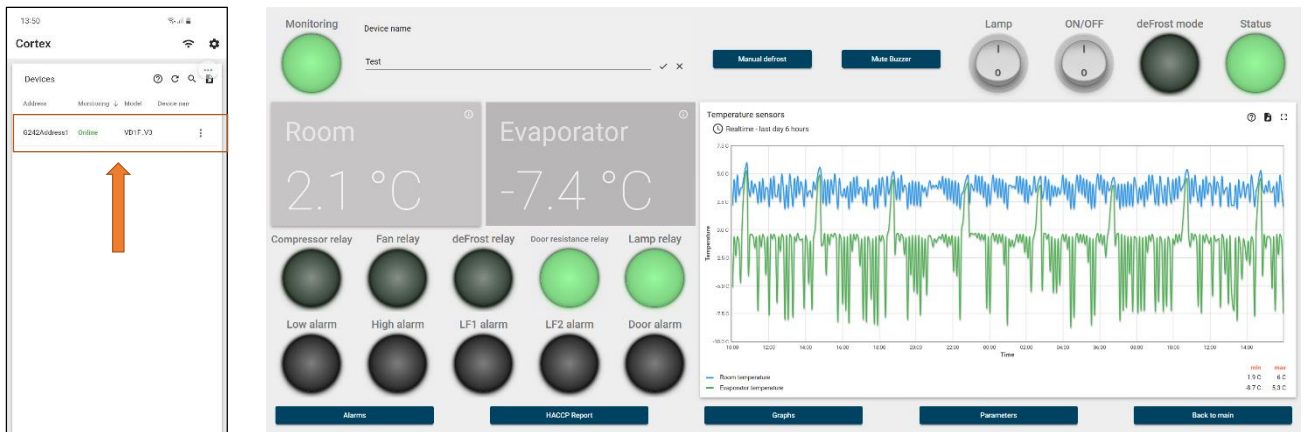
13:50

Cortex

Devices

Address Monitoring ↓ Model Device nam

0242Address1 Online VD1F_V3

Monitoring

Device name

Test

Manual defrost

Mute Buzzer

Lamp

0

ON/OFF

0

deFrost mode

Status

Room

2.1 °C

Evaporator

-7.4 °C

Compressor relay

Fan relay

deFrost relay

Door resistance relay

Lamp relay

Low alarm

High alarm

LF1 alarm

LF2 alarm

Door alarm

Temperature sensors

Realtime - last day 6 hours

7.5 C

5.0 C

2.5 C

0.0 C

-2.5 C

-5.0 C

-7.5 C

-10.0 C

Temperature

10:00 12:00 14:00 16:00 18:00 20:00 22:00 00:00 02:00 04:00 06:00 08:00 10:00 12:00 14:00

Time

min max

Room temperature 1.9 C 6 C

Evaporator temperature -8.7 C 5.3 C

Alarms

HACCP Report

Graphs

Parameters

Back to main